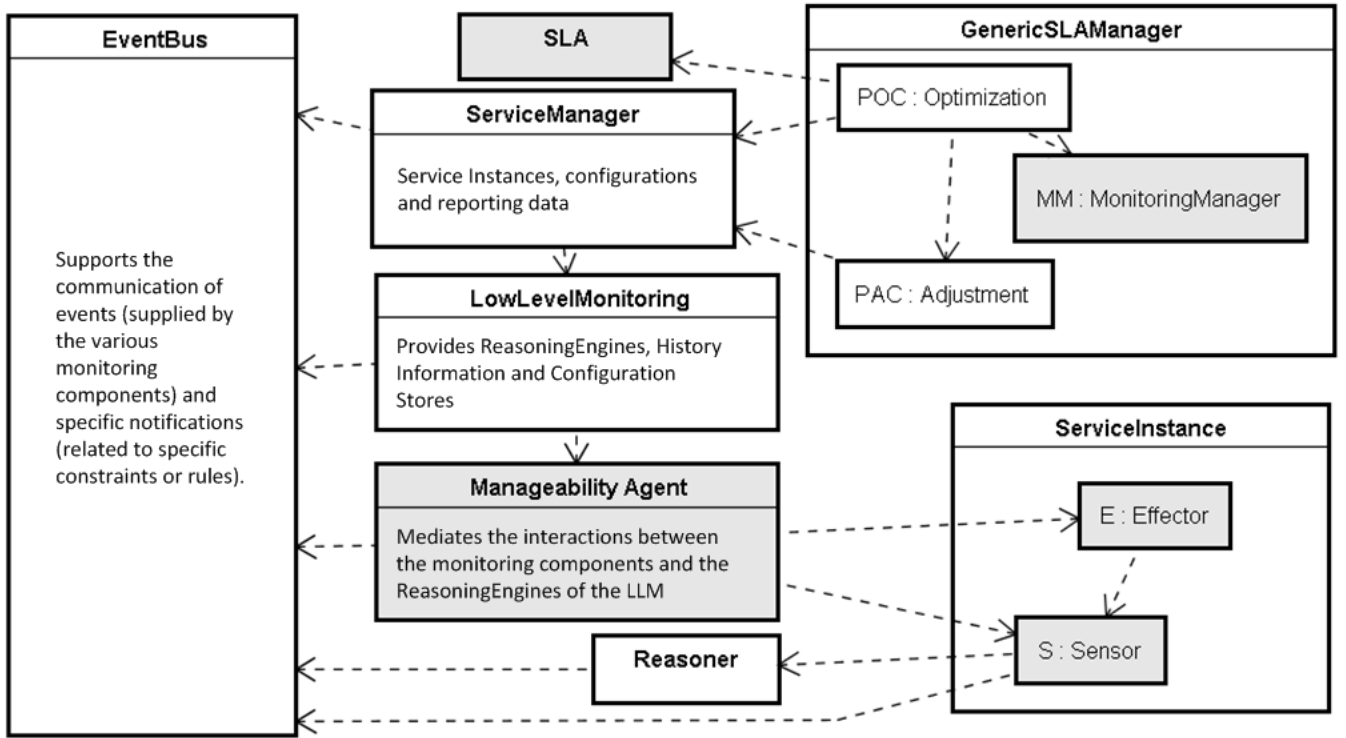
EventBus

Supports the communication of events (supplied by the various monitoring components) and specific notifications (related to specific constraints or rules).

SLA

ServiceManager

Service Instances, configurations and reporting data

LowLevelMonitoring

Provides ReasoningEngines, History Information and Configuration Stores

Manageability Agent

Mediates the interactions between the monitoring components and the ReasoningEngines of the LLM

Reasoner

GenericSLAManager

POC : Optimization

MM : MonitoringManager

PAC : Adjustment

ServiceInstance

E : Effector

S : Sensor